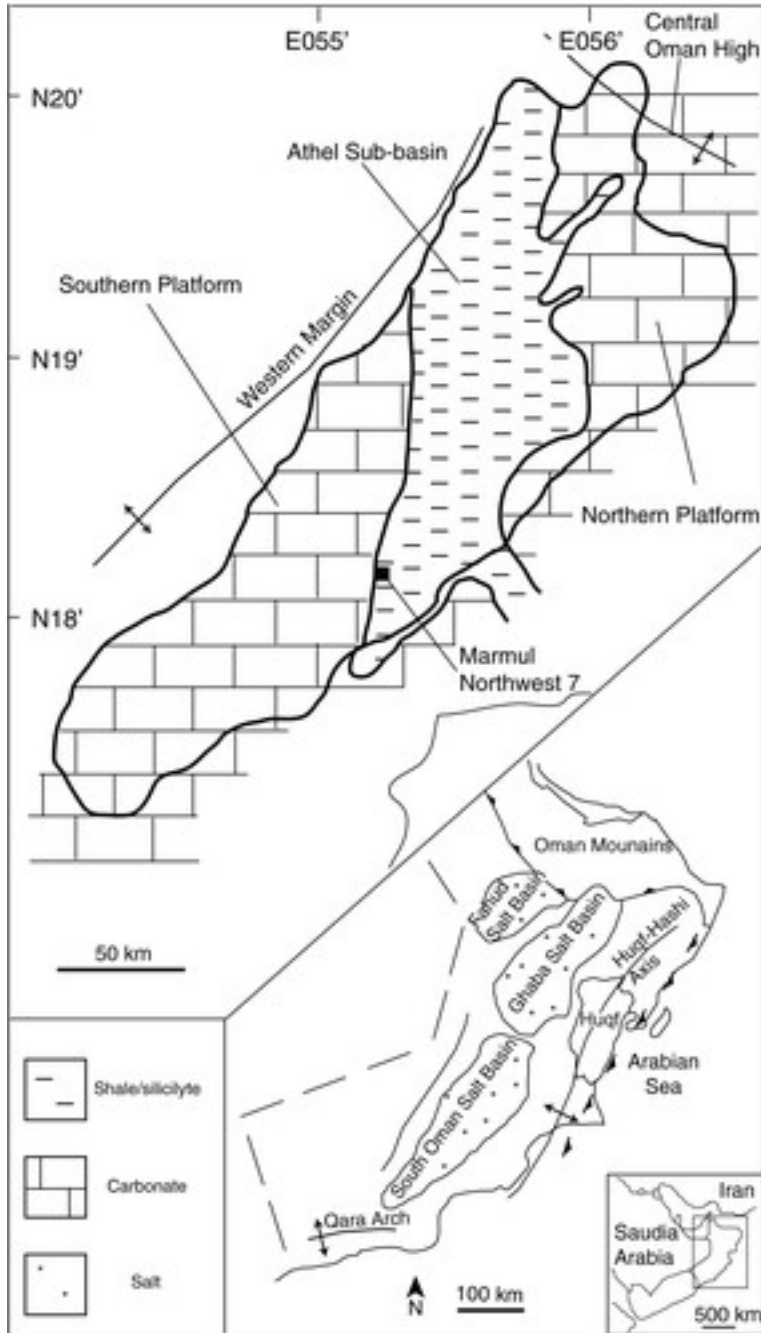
E055'

E056'

Central Oman High

N20'

Athel Sub-basin

Southern Platform

Western Margin

N19'

Northern Platform

N18'

Marmul Northwest 7

Oman Mounains

Fahud Salt Basin

Ghaba Salt Basin

Huqf-Haushi Axis

Huqf

Arabian Sea

South Oman Salt Basin

Qara Arch

50 km

Shale/silicilyte

Carbonate

Salt

N

100 km

Iran

Saudia Arabia

500 km